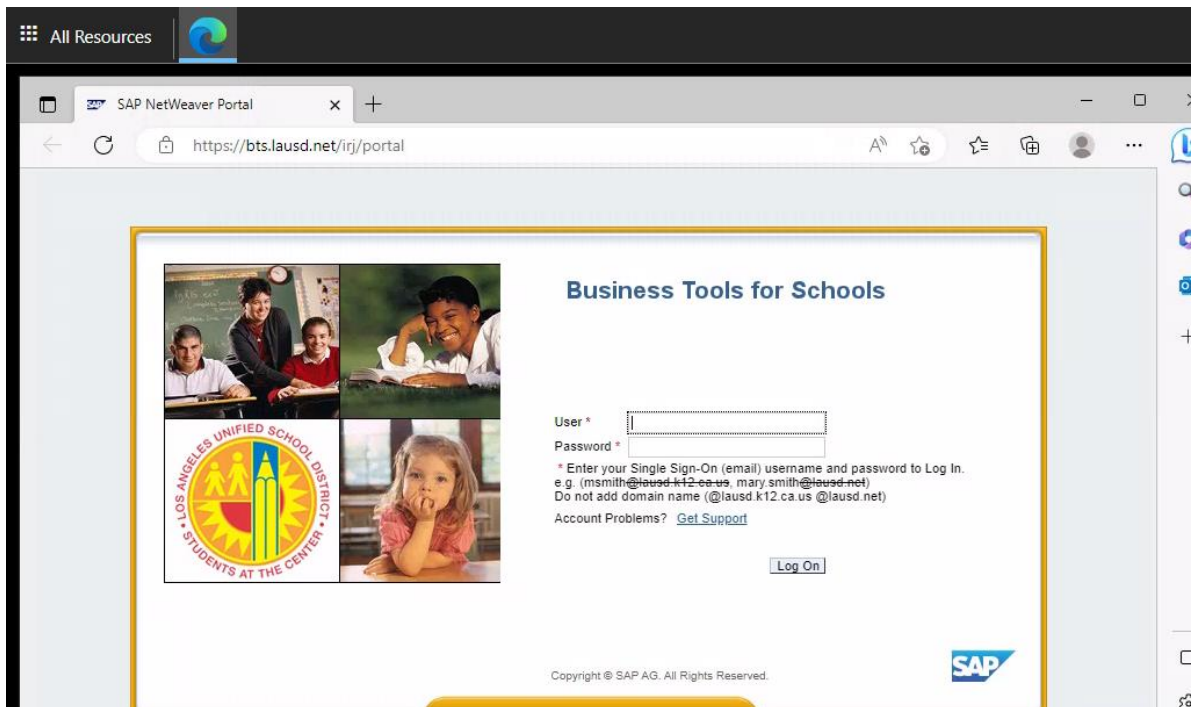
All Resources

SAP NetWeaver Portal

https://bts.lausd.net/irj/portal

LOS ANGELES UNIFIED SCHOOL DISTRICT
STUDENTS AT THE CENTER

Business Tools for Schools

User *

Password *

* Enter your Single Sign-On (email) username and password to Log In.
e.g. (msmith~~@lausd.k12.ca.us~~, mary.smith~~@lausd.net~~)
Do not add domain name (@lausd.k12.ca.us @lausd.net)

Account Problems? Get Support

Log On

Copyright © SAP AG. All Rights Reserved.

SAP